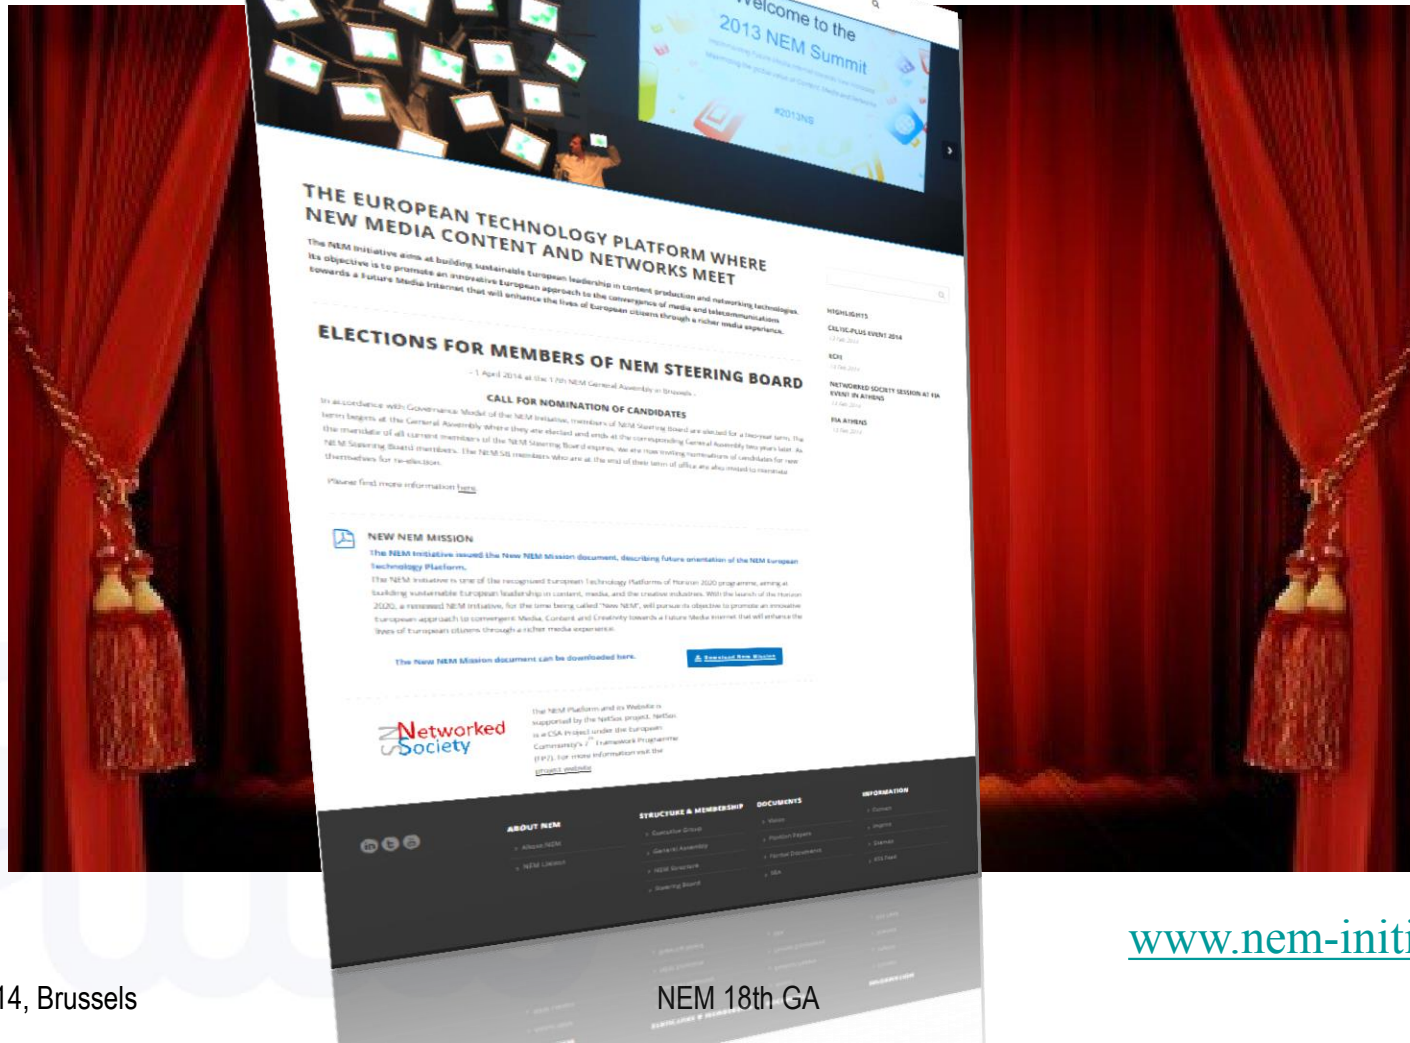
Welcome to the
2013 NEM Summit

#2013NS

THE EUROPEAN TECHNOLOGY PLATFORM WHERE NEW MEDIA CONTENT AND NETWORKS MEET

The NEM Initiative aims at building sustainable European leadership in content production and networking technologies. Its objective is to promote an innovative European approach to the convergence of media and telecommunications towards a Future Media Internet that will enhance the lives of European citizens through a richer media experience.

ELECTIONS FOR MEMBERS OF NEM STEERING BOARD

CALL FOR NOMINATION OF CANDIDATES

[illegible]

Please find more information here

HIGHLIGHTS
CELTIC-PLUS EVENT 2014
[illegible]
NETWORKED SOCIETY SESSION AT FIA EVENT IN ATHENS
FIA ATHENS

NEW NEM MISSION
The NEM Initiative issued the New NEM Mission document, describing future orientation of the NEM European Technology Platform.

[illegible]

The New NEM Mission document can be downloaded here.

Download New Mission

Networked Society

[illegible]

ABOUT NEM
STRUCTURE & MEMBERSHIP
DOCUMENTS
INFORMATION

www.nem-initi

14, Brussels

NEM 18th GA